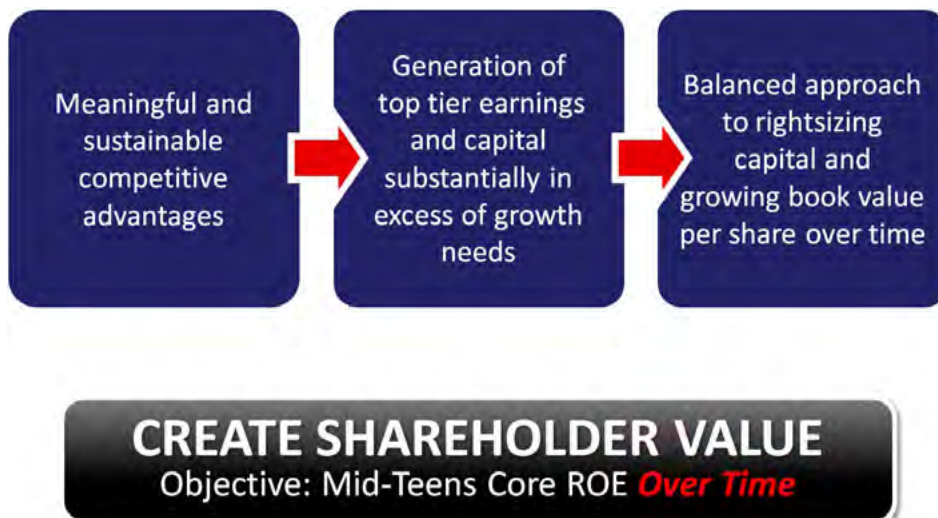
Meaningful and sustainable competitive advantages

Generation of top tier earnings and capital substantially in excess of growth needs

Balanced approach to rightsizing capital and growing book value per share over time

CREATE SHAREHOLDER VALUE
Objective: Mid-Teens Core ROE Over Time